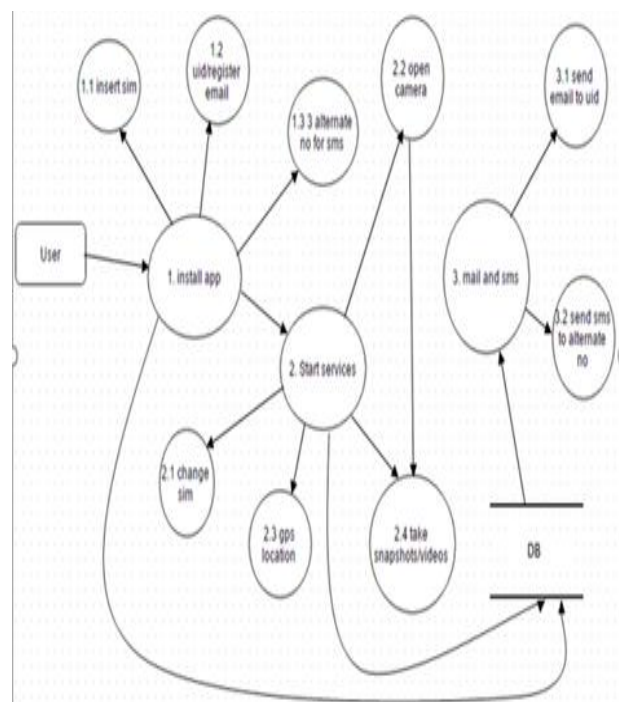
1.1 insert sim

1.2 uid/register email

1.3 3 alternate no for sms

2.2 open camera

3.1 send email to uid

User

1. install app

3. mail and sms

3.2 send sms to alternate no

2. Start services

2.1 change sim

2.3 gps location

2.4 take snapshots/videos

DB